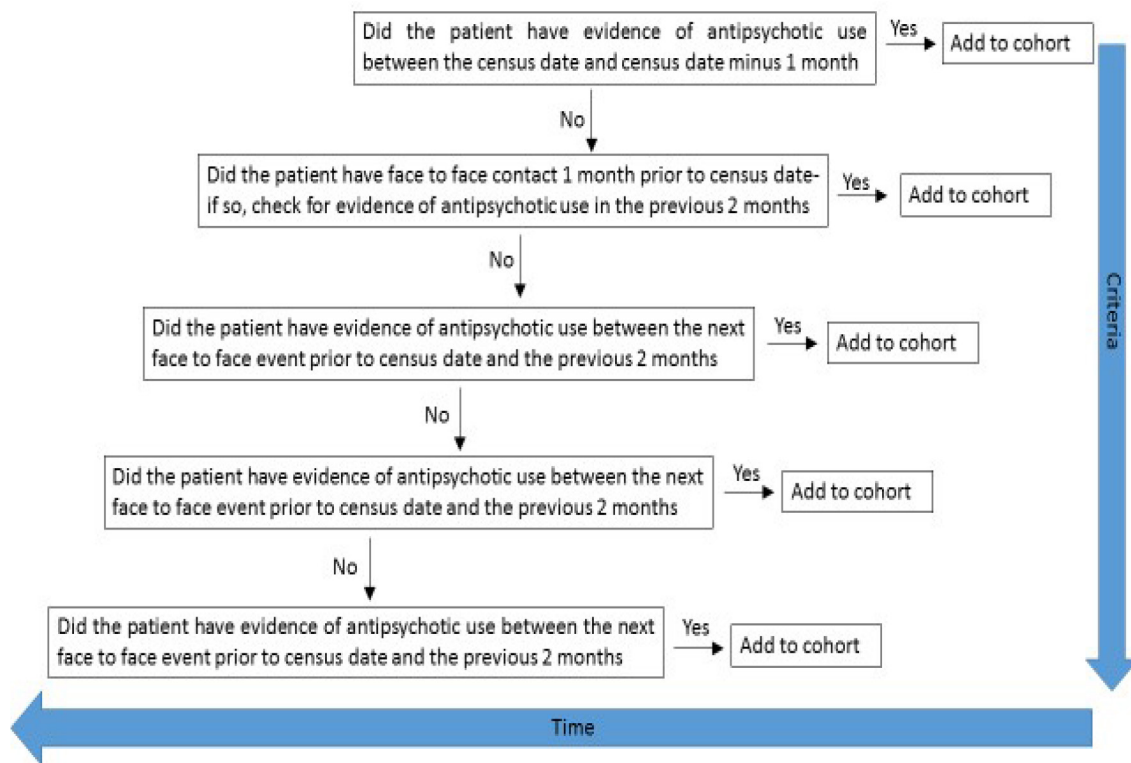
Did the patient have evidence of antipsychotic use between the census date and census date minus 1 month

Yes

Add to cohort

No

Did the patient have face to face contact 1 month prior to census date-if so, check for evidence of antipsychotic use in the previous 2 months

Yes

Add to cohort

No

Did the patient have evidence of antipsychotic use between the next face to face event prior to census date and the previous 2 months

Yes

Add to cohort

No

Did the patient have evidence of antipsychotic use between the next face to face event prior to census date and the previous 2 months

Yes

Add to cohort

No

Did the patient have evidence of antipsychotic use between the next face to face event prior to census date and the previous 2 months

Yes

Add to cohort

Criteria

Time